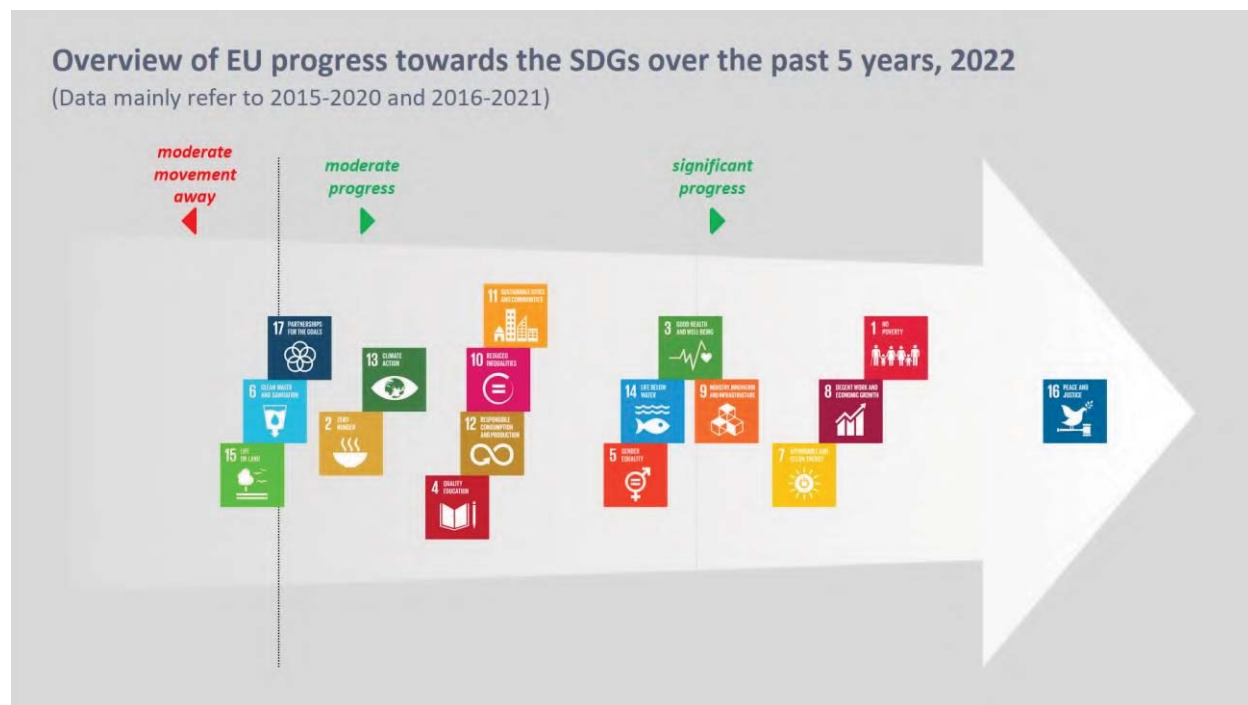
Overview of EU progress towards the SDGs over the past 5 years, 2022
(Data mainly refer to 2015-2020 and 2016-2021)

moderate movement away

moderate progress

significant progress

17 PARTNERSHIPS FOR THE GOALS

6 CLEAN WATER AND SANITATION

15 LIFE ON LAND

13 CLIMATE ACTION

2 ZERO HUNGER

11 SUSTAINABLE CITIES AND COMMUNITIES

10 REDUCED INEQUALITIES

12 RESPONSIBLE CONSUMPTION AND PRODUCTION

4 QUALITY EDUCATION

3 GOOD HEALTH AND WELL-BEING

14 LIFE BELOW WATER

9 INDUSTRY, INNOVATION AND INFRASTRUCTURE

5 GENDER EQUALITY

1 NO POVERTY

8 DECENT WORK AND ECONOMIC GROWTH

7 AFFORDABLE AND CLEAN ENERGY

16 PEACE AND JUSTICE